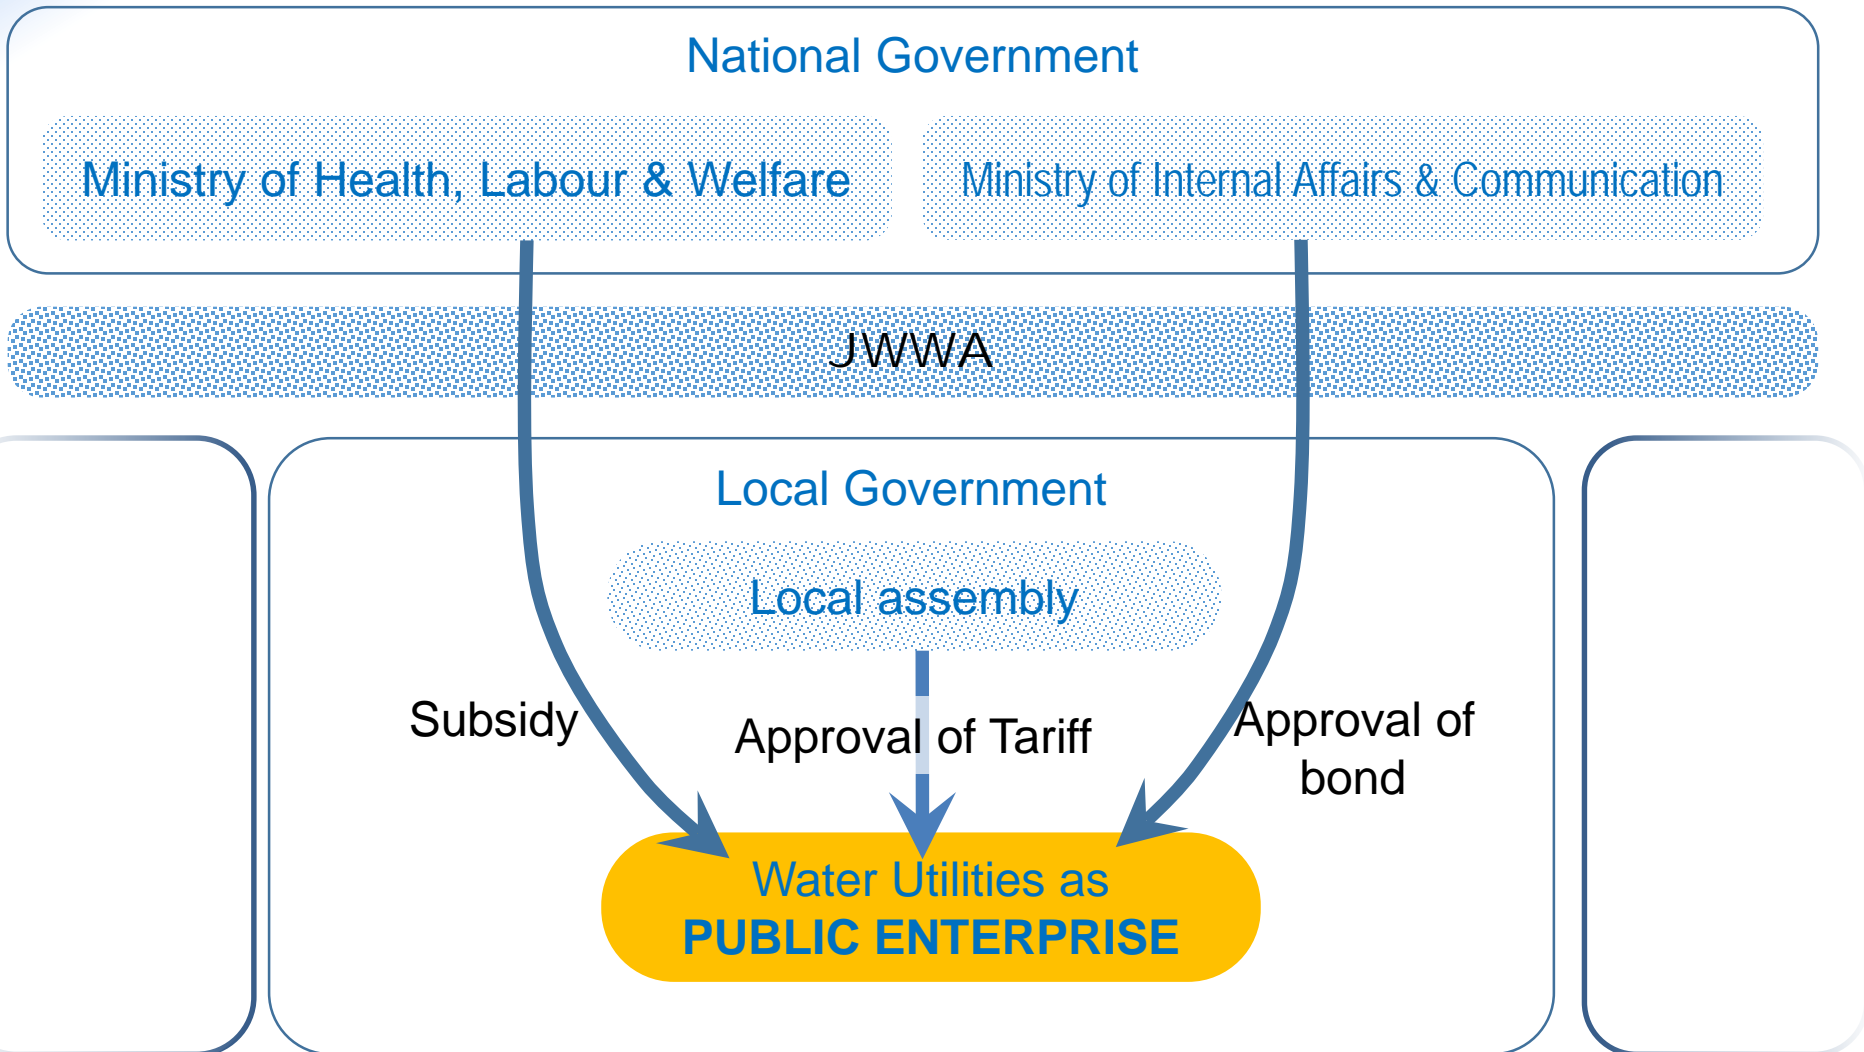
National Government

Ministry of Health, Labour & Welfare

Ministry of Internal Affairs & Communication

JWWA

Local Government

Local assembly

Subsidy

Approval of Tariff

Approval of bond

Water Utilities as
PUBLIC ENTERPRISE